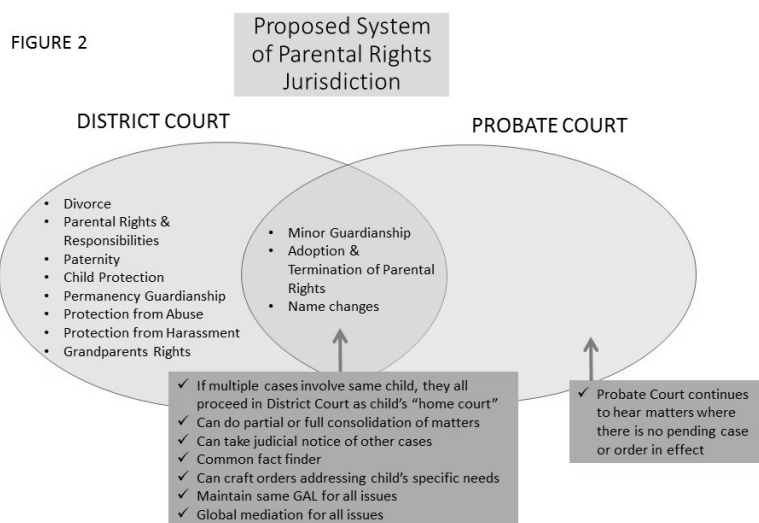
FIGURE 2

Proposed System of Parental Rights Jurisdiction

DISTRICT COURT

PROBATE COURT

- Divorce
- Parental Rights & Responsibilities
- Paternity
- Child Protection
- Permanency Guardianship
- Protection from Abuse
- Protection from Harassment
- Grandparents Rights

- Minor Guardianship
- Adoption & Termination of Parental Rights
- Name changes

✓ If multiple cases involve same child, they all proceed in District Court as child's "home court"
✓ Can do partial or full consolidation of matters
✓ Can take judicial notice of other cases
✓ Common fact finder
✓ Can craft orders addressing child's specific needs
✓ Maintain same GAL for all issues
✓ Global mediation for all issues

✓ Probate Court continues to hear matters where there is no pending case or order in effect